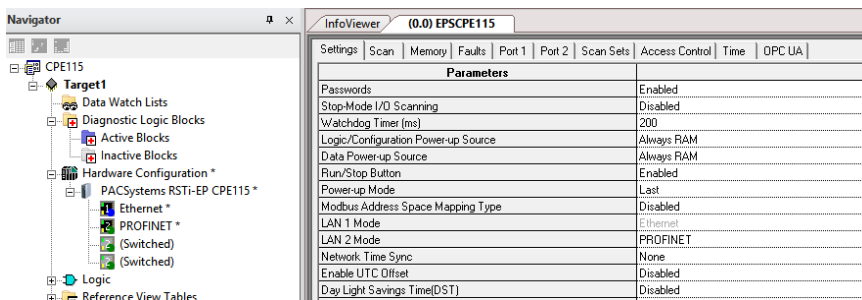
Navigator
CPE115
Target1
Data Watch Lists
Diagnostic Logic Blocks
Active Blocks
Inactive Blocks
Hardware Configuration *
PACSystems RSTi-EP CPE115 *
Ethernet *
PROFINET *
(Switched)
(Switched)
Logic
Reference View Tables

InfoViewer
(0.0) EPSCPE115

Settings | Scan | Memory | Faults | Port 1 | Port 2 | Scan Sets | Access Control | Time | OPC UA

| Parameters | |
|---|---|
| Passwords | Enabled |
| Stop-Mode I/O Scanning | Disabled |
| Watchdog Timer (ms) | 200 |
| Logic/Configuration Power-up Source | Always RAM |
| Data Power-up Source | Always RAM |
| Run/Stop Button | Enabled |
| Power-up Mode | Last |
| Modbus Address Space Mapping Type | Disabled |
| LAN 1 Mode | Ethernet |
| LAN 2 Mode | PROFINET |
| Network Time Sync | None |
| Enable UTC Offset | Disabled |
| Day Light Savings Time(DST) | Disabled |